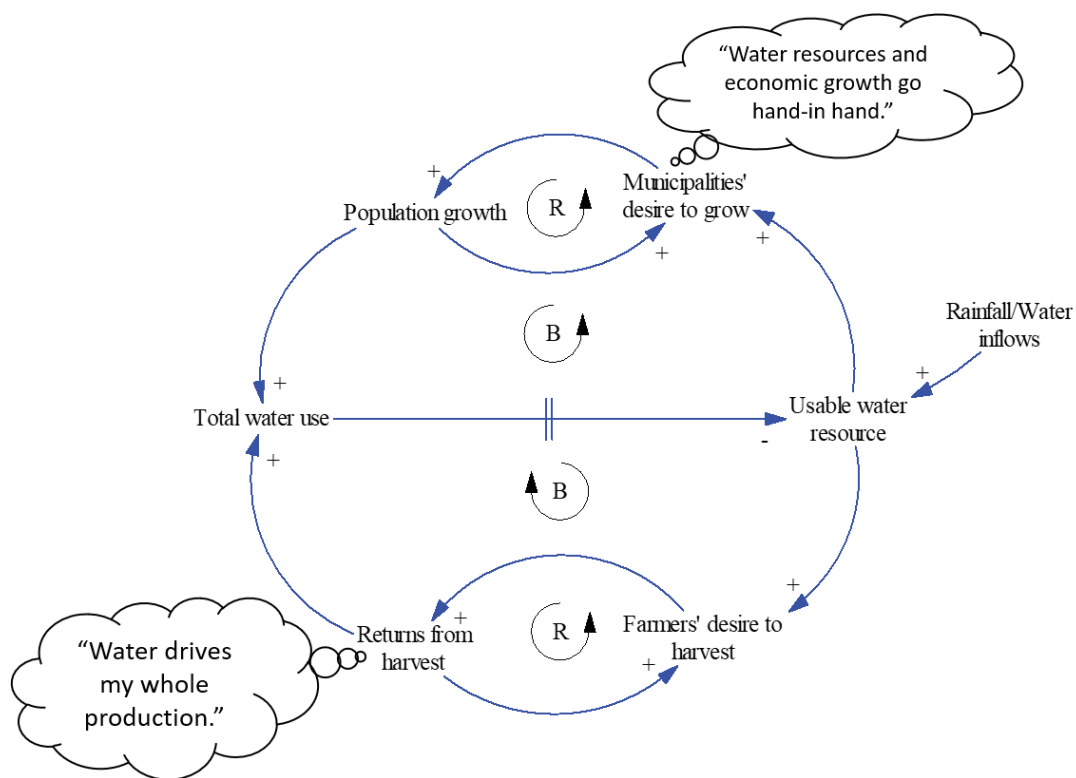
"Water resources and economic growth go hand-in hand."

+

Population growth

R

Municipalities' desire to grow

+

+

B

Rainfall/Water inflows

+

+

Total water use

Usable water resource

-

+

B

+

+

Returns from harvest

R

Farmers' desire to harvest

+

"Water drives my whole production."